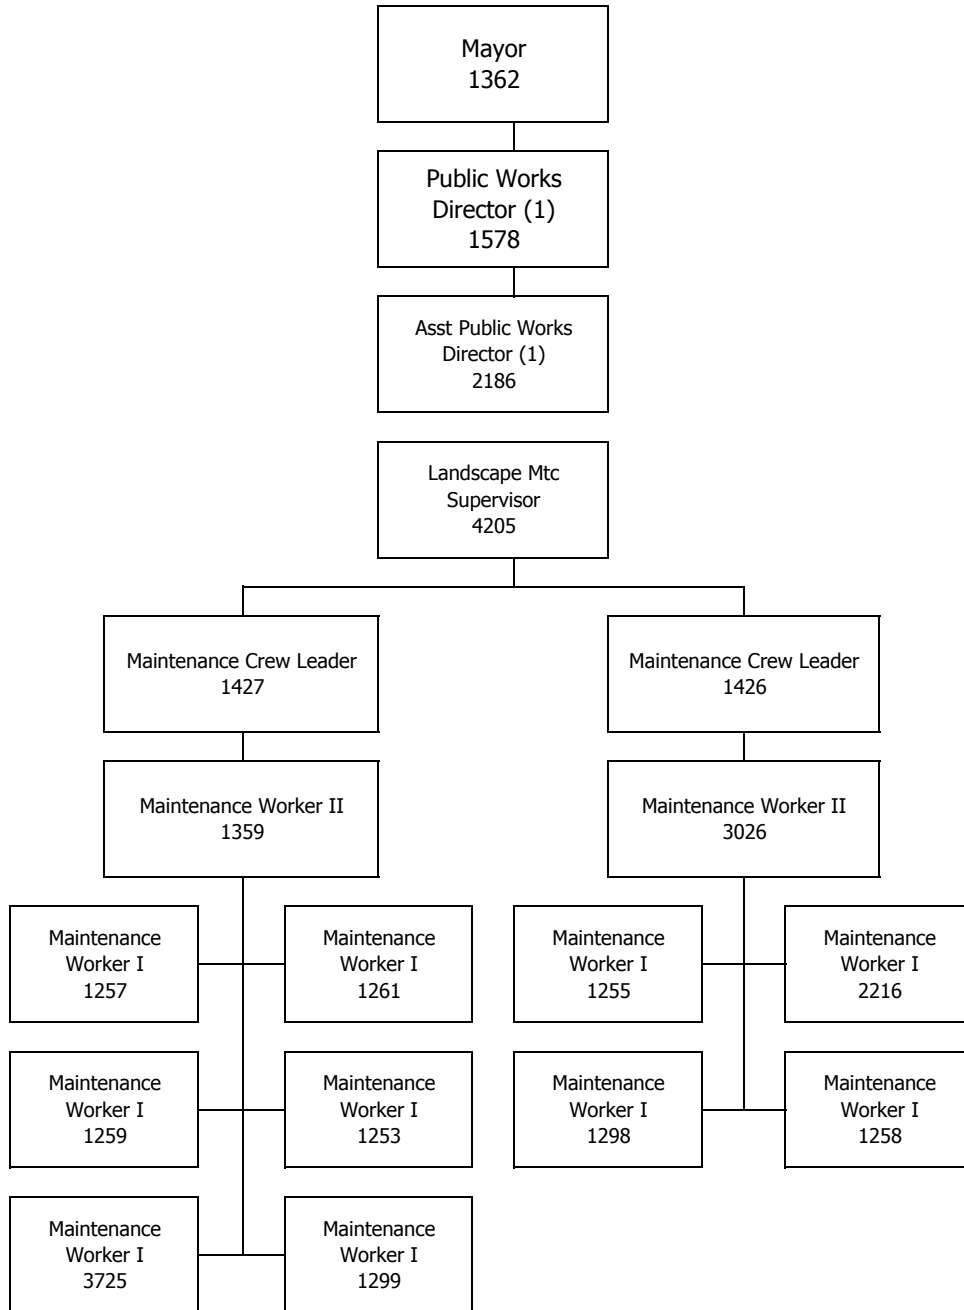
Mayor
1362

Public Works Director (1)
1578

Asst Public Works Director (1)
2186

Landscape Mtc Supervisor
4205

Maintenance Crew Leader
1427

Maintenance Worker II
1359

Maintenance Worker I
1257

Maintenance Worker I
1261

Maintenance Worker I
1259

Maintenance Worker I
1253

Maintenance Worker I
3725

Maintenance Worker I
1299

Maintenance Crew Leader
1426

Maintenance Worker II
3026

Maintenance Worker I
1255

Maintenance Worker I
2216

Maintenance Worker I
1298

Maintenance Worker I
1258